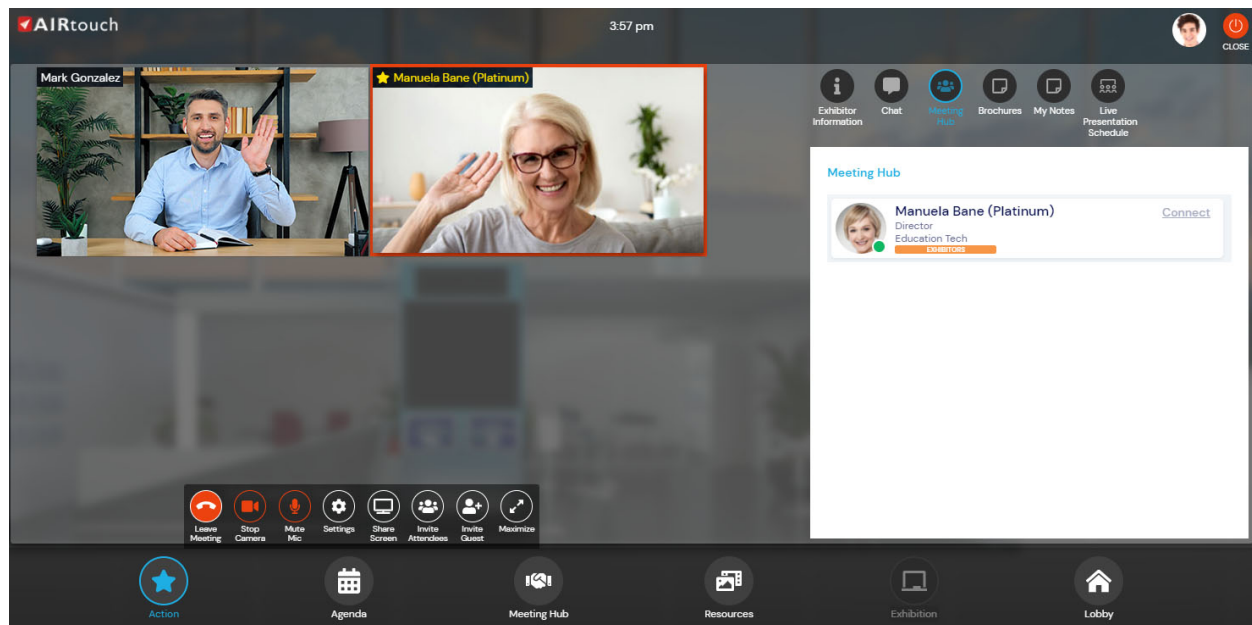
AIRtouch

3:57 pm

CLOSE

Mark Gonzalez

Manuela Bane (Platinum)

Exhibitor Information

Chat

Meeting Hub

Brochures

My Notes

Live Presentation Schedule

Meeting Hub

Manuela Bane (Platinum)
Director
Education Tech
EXHIBITORS

Connect

Leave Meeting

Stop Camera

Mute Mic

Settings

Share Screen

Invite Attendees

Invite Guest

Maximize

Action

Agenda

Meeting Hub

Resources

Exhibition

Lobby